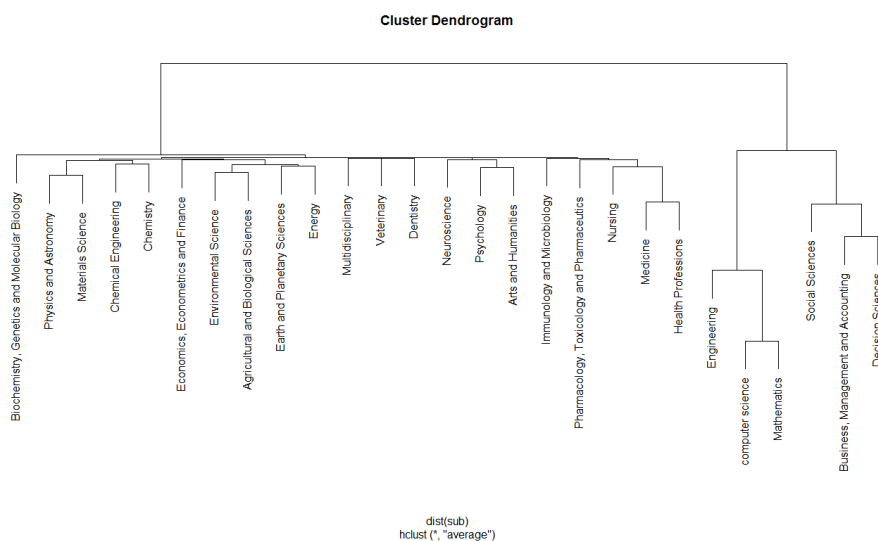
Cluster Dendrogram

Biochemistry, Genetics and Molecular Biology
Physics and Astronomy
Materials Science
Chemical Engineering
Chemistry
Economics, Econometrics and Finance
Environmental Science
Agricultural and Biological Sciences
Earth and Planetary Sciences
Energy
Multidisciplinary
Veterinary
Dentistry
Neuroscience
Psychology
Arts and Humanities
Immunology and Microbiology
Pharmacology, Toxicology and Pharmaceutics
Nursing
Medicine
Health Professions
Engineering
computer science
Mathematics
Social Sciences
Business, Management and Accounting
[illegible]

dist(sub)
hclust (*, "average")